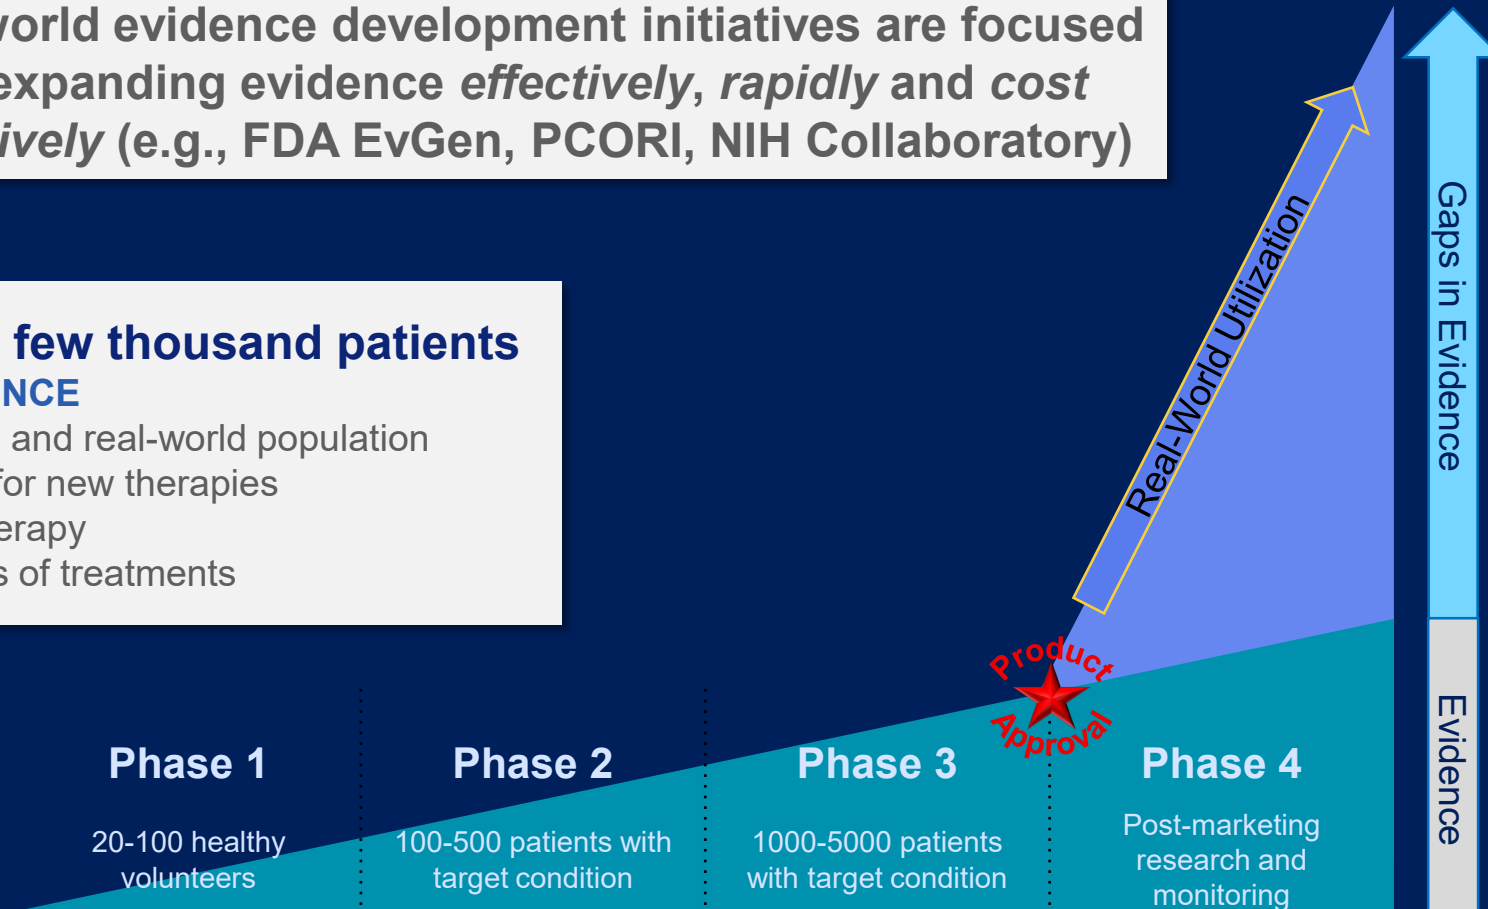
vorld evidence development initiatives are focused
expanding evidence *effectively*, *rapidly* and *cost*
*ively* (e.g., FDA EvGen, PCORI, NIH Collaboratory)

few thousand patients
NCE
and real-world population
for new therapies
erapy
s of treatments

Real-World Utilization

Gaps in Evidence

Evidence

Product Approval

Phase 1
20-100 healthy volunteers

Phase 2
100-500 patients with target condition

Phase 3
1000-5000 patients with target condition

Phase 4
Post-marketing research and monitoring